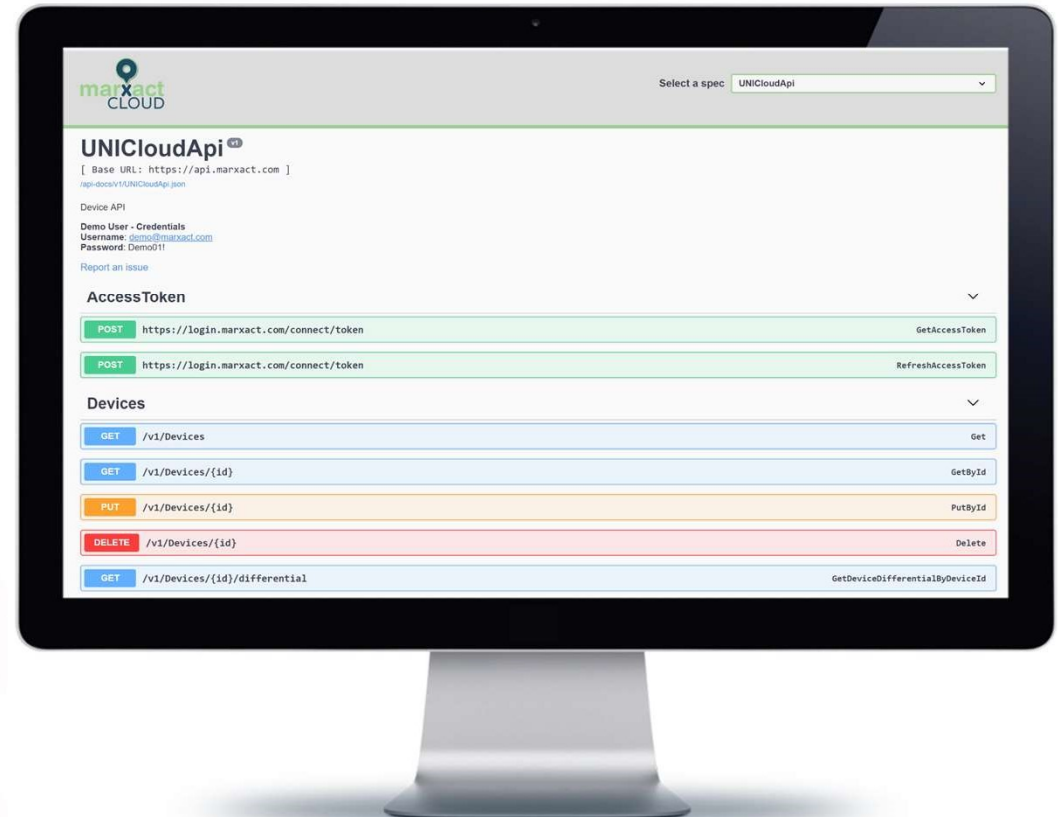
marxact CLOUD

Select a spec UNICloudApi

UNICloudApi v1

[ Base URL: https://api.marxact.com ]
/api-docs/v1/UNICloudApi.json

Device API

Demo User - Credentials
Username: demo@marxact.com
Password: Demo01!

Report an issue

AccessToken

POST https://login.marxact.com/connect/token GetAccessToken

POST https://login.marxact.com/connect/token RefreshAccessToken

Devices

GET /v1/Devices Get

GET /v1/Devices/{id} GetById

PUT /v1/Devices/{id} PutById

DELETE /v1/Devices/{id} Delete

GET /v1/Devices/{id}/differential GetDeviceDifferentialByDeviceId